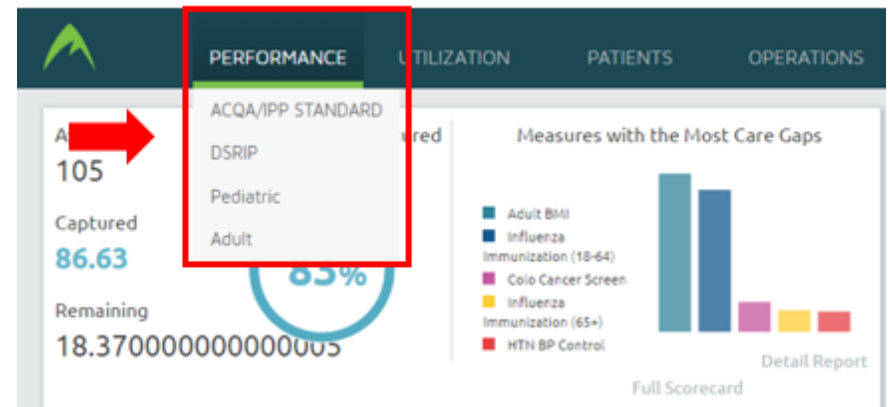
PERFORMANCE
UTILIZATION
PATIENTS
OPERATIONS

ACQA/IPP STANDARD
DSRIP
Pediatric
Adult

A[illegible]
105
Captured
86.63
Remaining
18.370000000000005

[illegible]ured
83%

Measures with the Most Care Gaps
Adult BMI
Influenza Immunization (18-64)
Colo Cancer Screen
Influenza Immunization (65+)
HTN BP Control
Detail Report
Full Scorecard